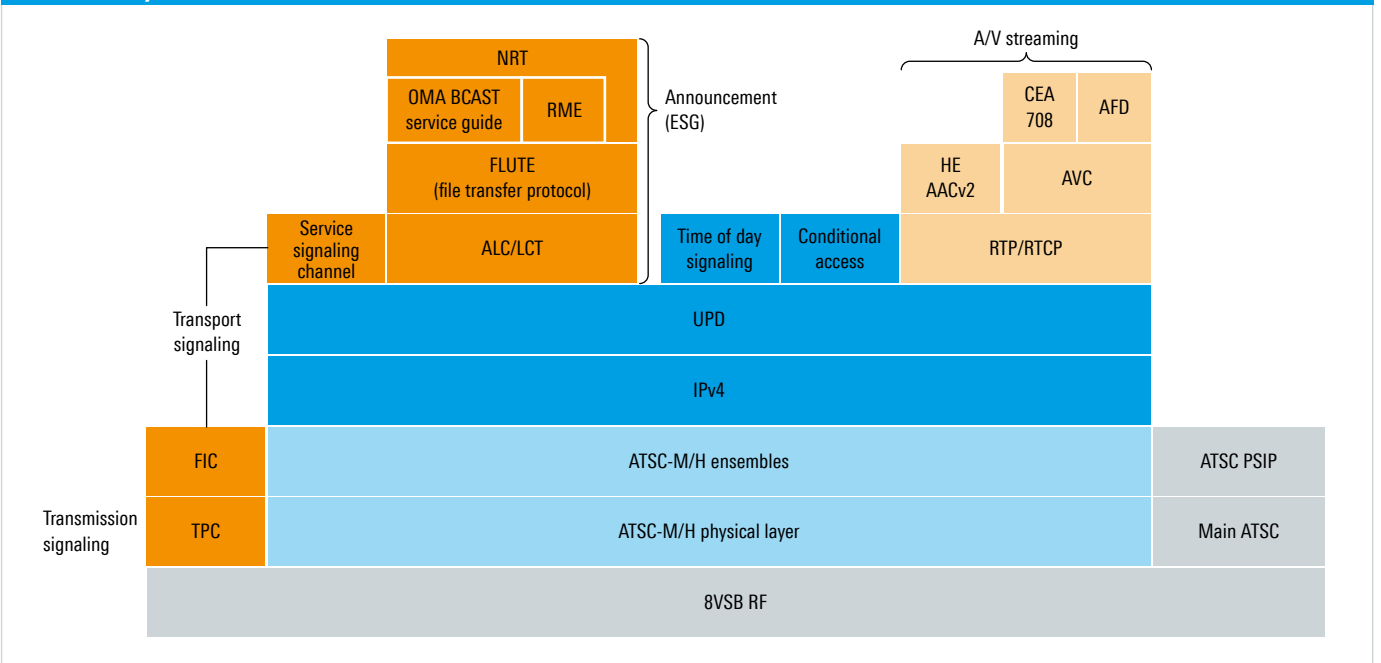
NRT

OMA BCAST service guide

RME

FLUTE (file transfer protocol)

Announcement (ESG)

A/V streaming

CEA 708

AFD

HE AACv2

AVC

Service signaling channel

ALC/LCT

Time of day signaling

Conditional access

RTP/RTCP

Transport signaling

UPD

IPv4

FIC

ATSC-M/H ensembles

ATSC PSIP

Transmission signaling

TPC

ATSC-M/H physical layer

Main ATSC

8VSB RF